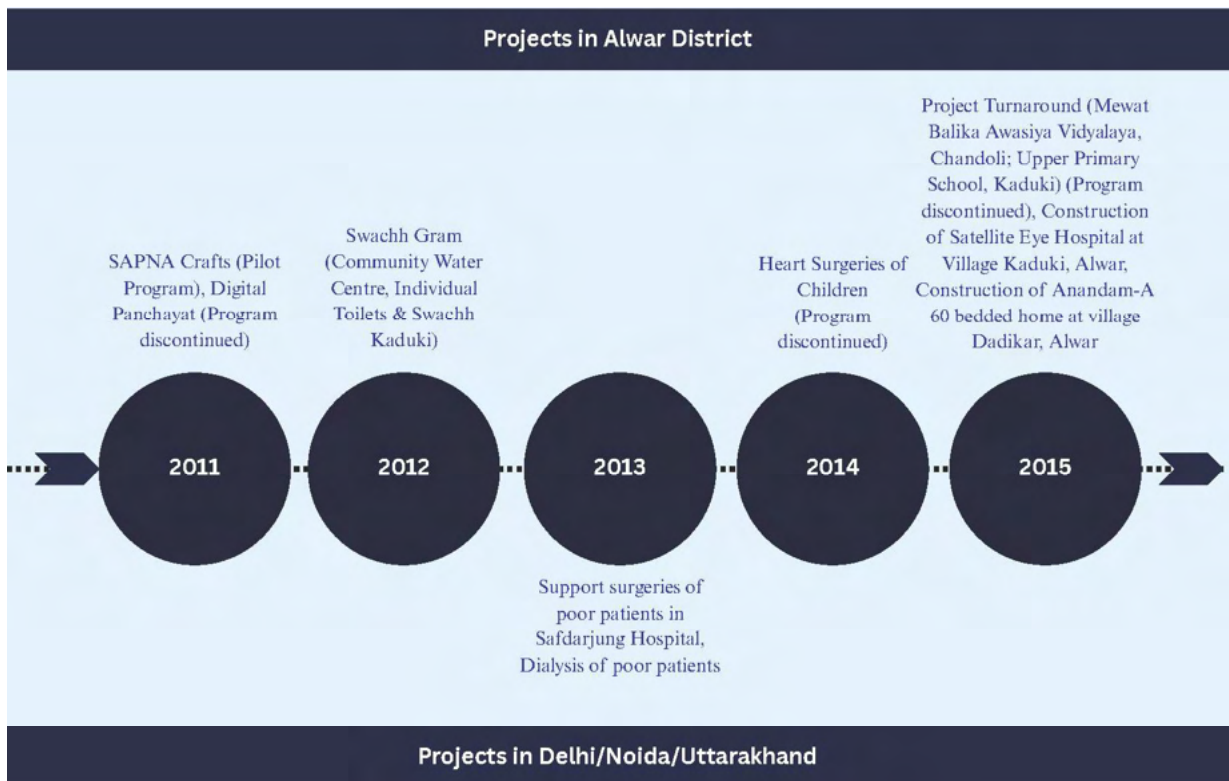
Projects in Alwar District

SAPNA Crafts (Pilot Program), Digital Panchayat (Program discontinued)

Swachh Gram (Community Water Centre, Individual Toilets & Swachh Kaduki)

Heart Surgeries of Children (Program discontinued)

Project Turnaround (Mewat Balika Awasiya Vidyalaya, Chandoli; Upper Primary School, Kaduki) (Program discontinued), Construction of Satellite Eye Hospital at Village Kaduki, Alwar, Construction of Anandam-A 60 bedded home at village Dadikar, Alwar

2011

2012

2013

2014

2015

Support surgeries of poor patients in Safdarjung Hospital, Dialysis of poor patients

Projects in Delhi/Noida/Uttarakhand